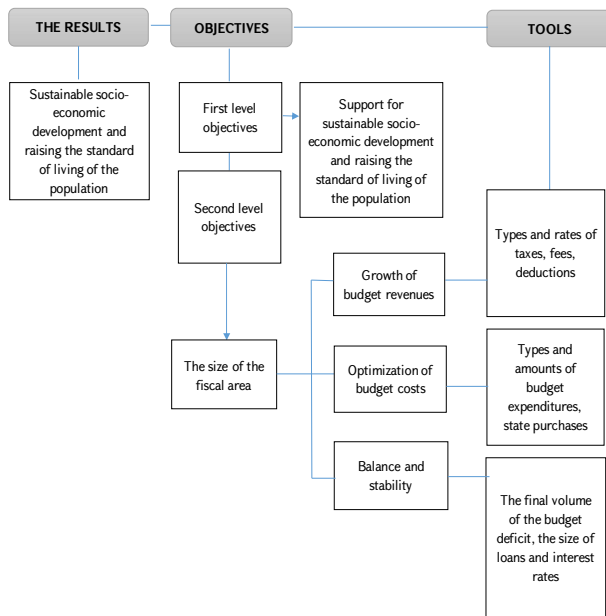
THE RESULTS

OBJECTIVES

TOOLS

Sustainable socio-economic development and raising the standard of living of the population

First level objectives

Support for sustainable socio-economic development and raising the standard of living of the population

Second level objectives

Types and rates of taxes, fees, deductions

Growth of budget revenues

The size of the fiscal area

Optimization of budget costs

Types and amounts of budget expenditures, state purchases

Balance and stability

The final volume of the budget deficit, the size of loans and interest rates